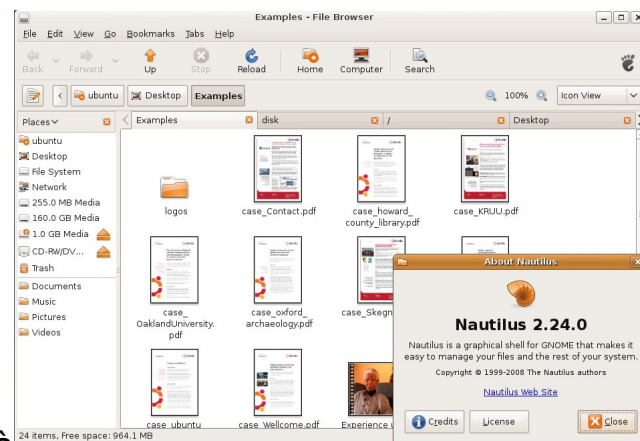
Examples - File Browser

File Edit View Go Bookmarks Tabs Help

Back Forward Up Stop Reload Home Computer Search

ubuntu Desktop Examples

100% Icon View

Places

ubuntu
Desktop
File System
Network
255.0 MB Media
160.0 GB Media
1.0 GB Media
CD-RW/DV...
Trash
Documents
Music
Pictures
Videos

Examples | disk | / | Desktop

logos
case_Contact.pdf
case_howard_county_library.pdf
case_KRUU.pdf
case_OaklandUniversity.pdf
case_oxford_archaeology.pdf
case_Skegn
case_ubuntu
case_Wellcome.pdf
Experience

About Nautilus

Nautilus 2.24.0

Nautilus is a graphical shell for GNOME that makes it easy to manage your files and the rest of your system.

Copyright © 1999-2008 The Nautilus authors

Nautilus Web Site

Credits License Close

24 items, Free space: 964.1 MB